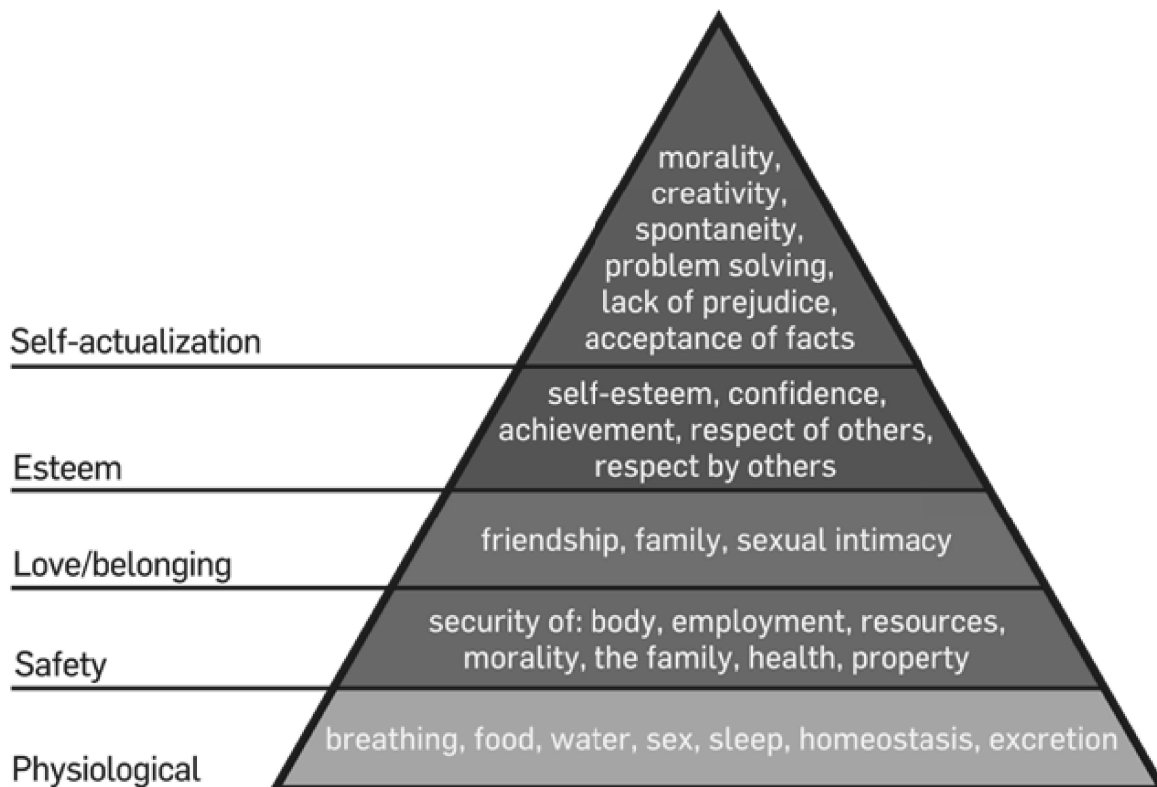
Self-actualization

morality, creativity, spontaneity, problem solving, lack of prejudice, acceptance of facts

Esteem

self-esteem, confidence, achievement, respect of others, respect by others

Love/belonging

friendship, family, sexual intimacy

Safety

security of: body, employment, resources, morality, the family, health, property

Physiological

breathing, food, water, sex, sleep, homeostasis, excretion